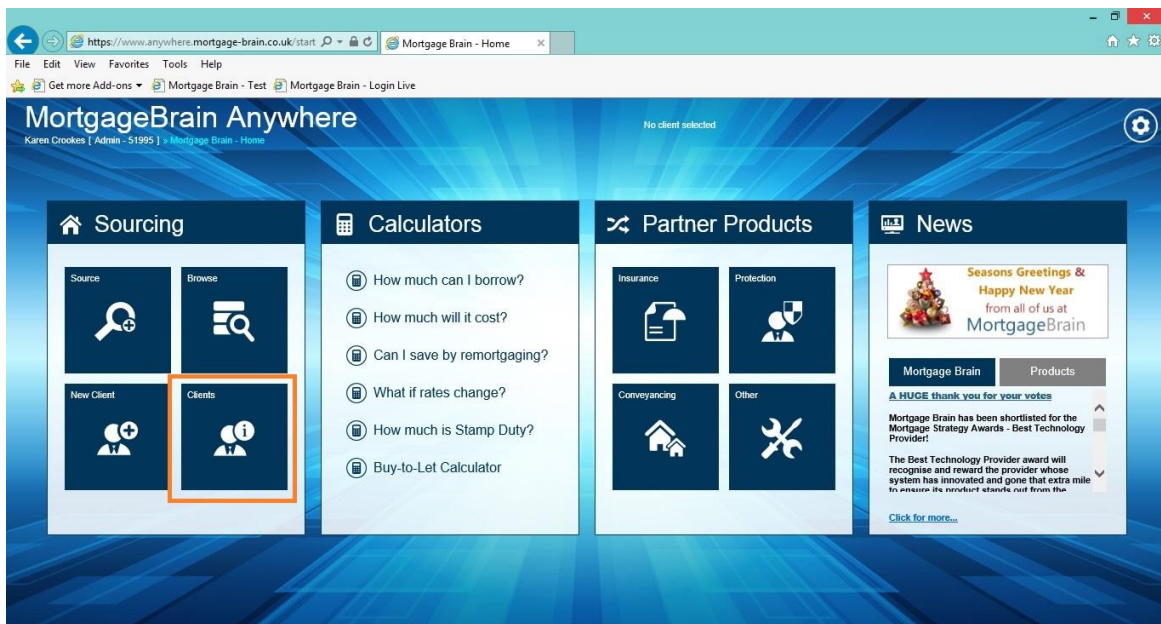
https://www.anywhere.mortgage-brain.co.uk/start
Mortgage Brain - Home

File Edit View Favorites Tools Help

Get more Add-ons ▾ Mortgage Brain - Test Mortgage Brain - Login Live

MortgageBrain Anywhere
Karen Crookes [ Admin - 51995 ] » Mortgage Brain - Home

No client selected

Sourcing

Source
Browse
New Client
Clients

Calculators

How much can I borrow?
How much will it cost?
Can I save by remortgaging?
What if rates change?
How much is Stamp Duty?
Buy-to-Let Calculator

Partner Products

Insurance
Protection
Conveyancing
Other

News

Seasons Greetings & Happy New Year from all of us at MortgageBrain

Mortgage Brain
Products

A HUGE thank you for your votes

Mortgage Brain has been shortlisted for the Mortgage Strategy Awards - Best Technology Provider!

The Best Technology Provider award will recognise and reward the provider whose system has innovated and gone that extra mile to ensure its product stands out from the

Click for more...